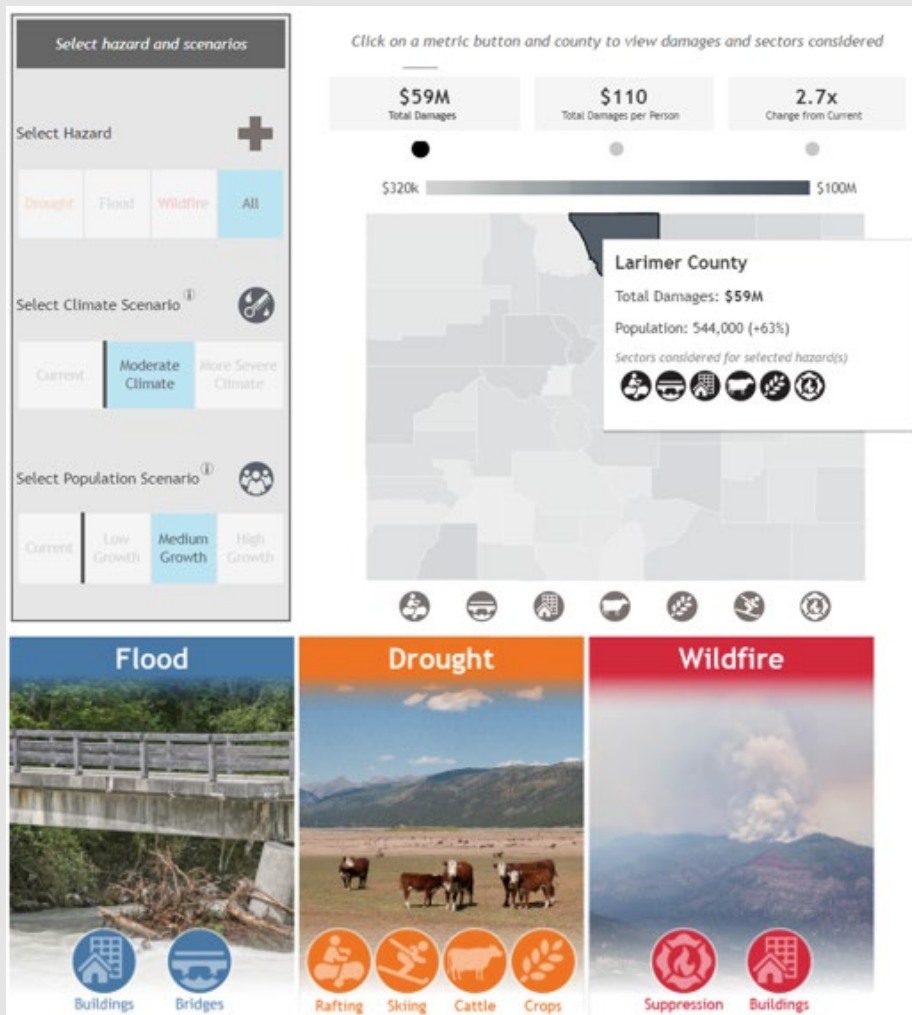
Select hazard and scenarios

Select Hazard

Drought | Flood | Wildfire | All

Select Climate Scenario ⓘ

Current | Moderate Climate | More Severe Climate

Select Population Scenario ⓘ

Current | Low Growth | Medium Growth | High Growth

Click on a metric button and county to view damages and sectors considered

$59M
Total Damages

$110
Total Damages per Person

2.7x
Change from Current

$320k $100M

Larimer County

Total Damages: $59M

Population: 544,000 (+63%)

Sectors considered for selected hazard(s)

Flood

Buildings Bridges

Drought

Rafting Skiing Cattle Crops

Wildfire

Suppression Buildings